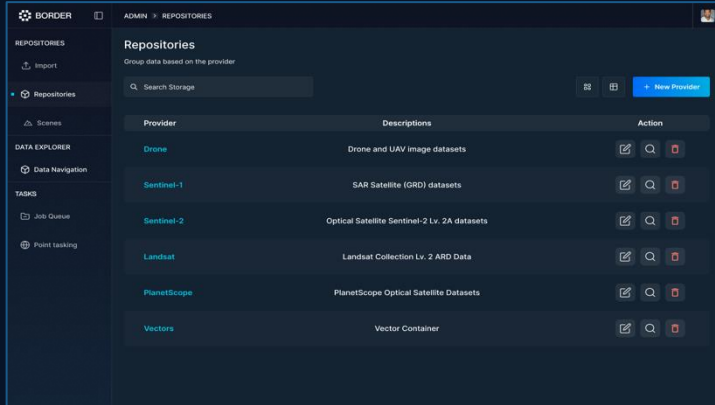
BORDER

ADMIN > REPOSITORIES

REPOSITORIES

Import

Repositories

Scenes

DATA EXPLORER

Data Navigation

TASKS

Job Queue

Point tasking

Repositories

Group data based on the provider

Search Storage

+ New Provider

| Provider | Descriptions | Action |
|---|---|---|
| Drone | Drone and UAV image datasets | |
| Sentinel-1 | SAR Satellite (GRD) datasets | |
| Sentinel-2 | Optical Satellite Sentinel-2 Lv. 2A datasets | |
| Landsat | Landsat Collection Lv. 2 ARD Data | |
| PlanetScope | PlanetScope Optical Satellite Datasets | |
| Vectors | Vector Container | |